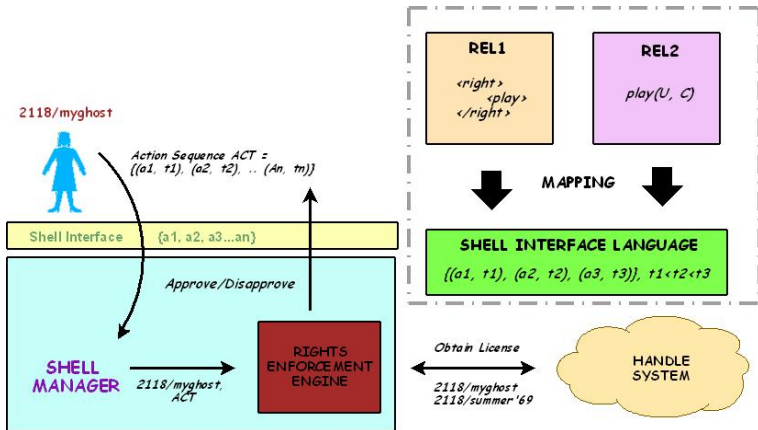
2118/myghost

Action Sequence ACT = {(a1, t1), (a2, t2), .. (An, tn)}

Shell Interface {a1, a2, a3...an}

Approve/Disapprove

SHELL MANAGER

2118/myghost, ACT

RIGHTS ENFORCEMENT ENGINE

Obtain License

2118/myghost
2118/summer'69

HANDLE SYSTEM

REL1
<right>
<play>
</right>

REL2
play(U, C)

MAPPING

SHELL INTERFACE LANGUAGE
{(a1, t1), (a2, t2), (a3, t3)}, t1<t2<t3